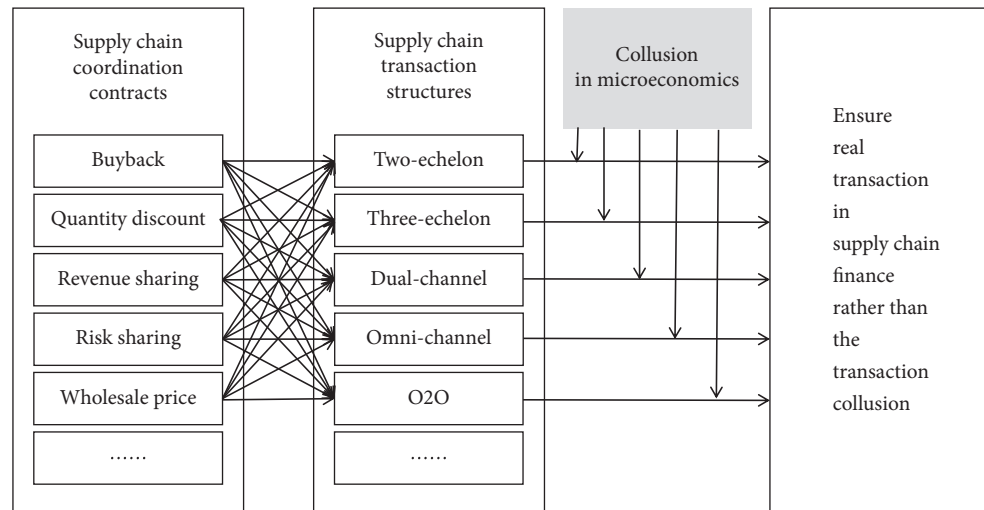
Supply chain coordination contracts

Buyback

Quantity discount

Revenue sharing

Risk sharing

Wholesale price

……

Supply chain transaction structures

Two-echelon

Three-echelon

Dual-channel

Omni-channel

O2O

……

Collusion in microeconomics

Ensure real transaction in supply chain finance rather than the transaction collusion